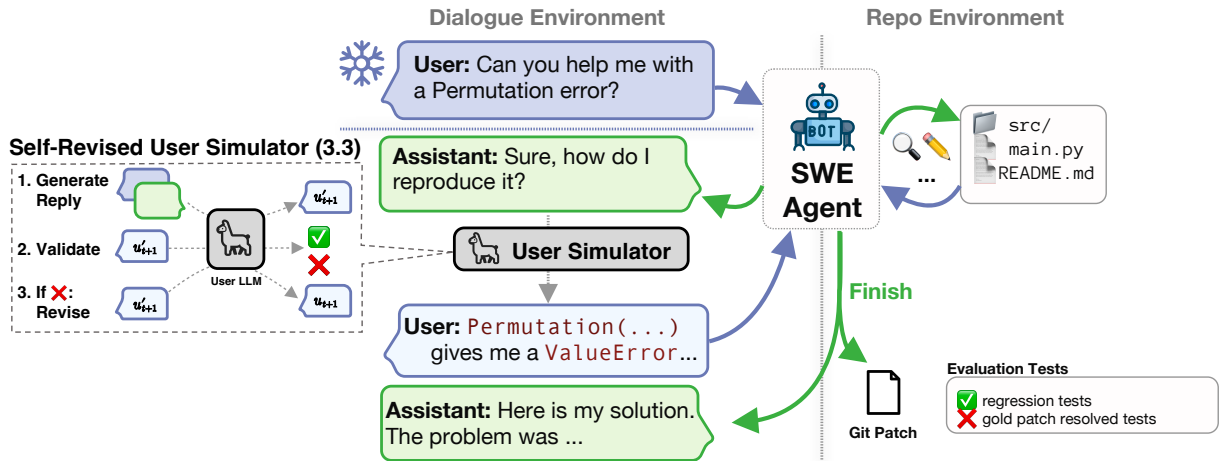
Dialogue Environment

Repo Environment

User: Can you help me with a Permutation error?

Self-Revised User Simulator (3.3)

1. Generate Reply

2. Validate

3. If ❌: Revise

$u'_{t+1}$

$u'_{t+1}$

$u'_{t+1}$

$u'_{t+1}$

$u_{t+1}$

User LLM

✅

❌

Assistant: Sure, how do I reproduce it?

User Simulator

User: Permutation(...) gives me a ValueError...

Assistant: Here is my solution. The problem was ...

BOT

SWE Agent

src/
main.py
README.md

...

Finish

Git Patch

Evaluation Tests

✅ regression tests
❌ gold patch resolved tests